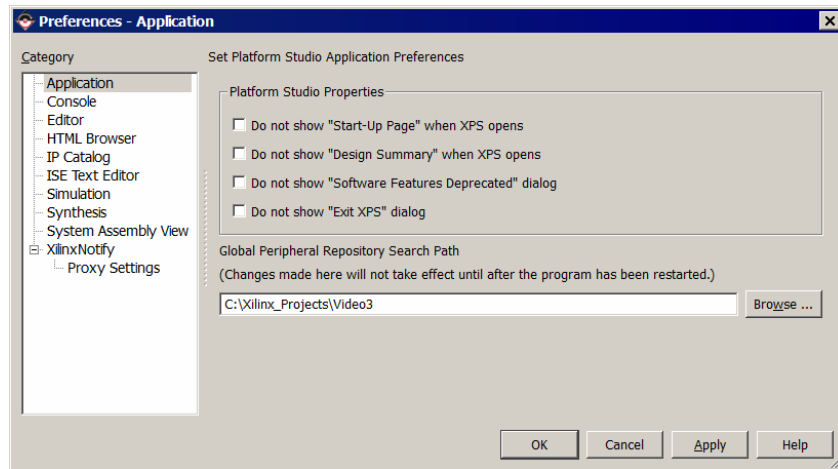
Preferences - Application

Category

Application
Console
Editor
HTML Browser
IP Catalog
ISE Text Editor
Simulation
Synthesis
System Assembly View
XilinxNotify
Proxy Settings

Set Platform Studio Application Preferences

Platform Studio Properties

Do not show "Start-Up Page" when XPS opens

Do not show "Design Summary" when XPS opens

Do not show "Software Features Deprecated" dialog

Do not show "Exit XPS" dialog

Global Peripheral Repository Search Path

(Changes made here will not take effect until after the program has been restarted.)

C:\Xilinx_Projects\Video3

Browse ...

OK Cancel Apply Help